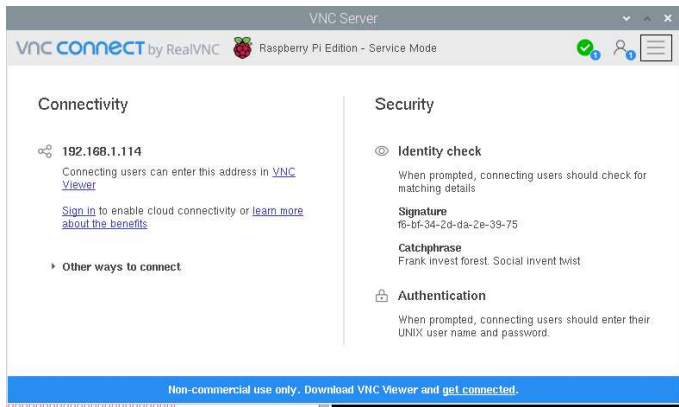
VNC Server

VNC CONNECT by RealVNC Raspberry Pi Edition - Service Mode

Connectivity

192.168.1.114

Connecting users can enter this address in VNC Viewer

Sign in to enable cloud connectivity or learn more about the benefits

Other ways to connect

Security

Identity check

When prompted, connecting users should check for matching details

Signature
f6-bf-34-2d-da-2e-39-75

Catchphrase
Frank invest forest. Social invent twist

Authentication

When prompted, connecting users should enter their UNIX user name and password.

Non-commercial use only. Download VNC Viewer and get connected.